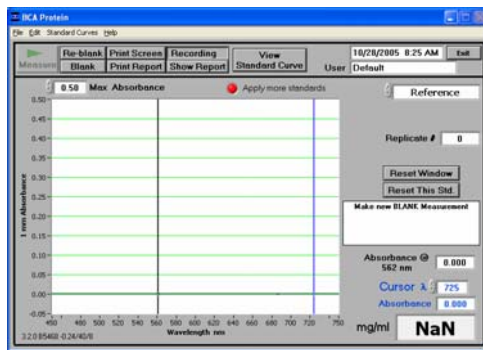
BCA Protein
File Edit Standard Curves Help

Measure
Re-blank
Blank
Print Screen
Print Report
Recording
Show Report
View Standard Curve
10/28/2005 8:25 AM
Exit
User Default

0.50 Max Absorbance
Apply more standards

Reference

Replicate # 0

Reset Window
Reset This Std.

Make new BLANK Measurement

Absorbance @ 562 nm 0.000

Cursor λ 725
Absorbance 0.000

mg/ml NaN

1 mm Absorbance
0.50
0.45
0.40
0.35
0.30
0.25
0.20
0.15
0.10
0.05
0.00
-0.05
450 500 550 600 650 700 750
Wavelength nm

3.2.0.85460 -0.24/40/0